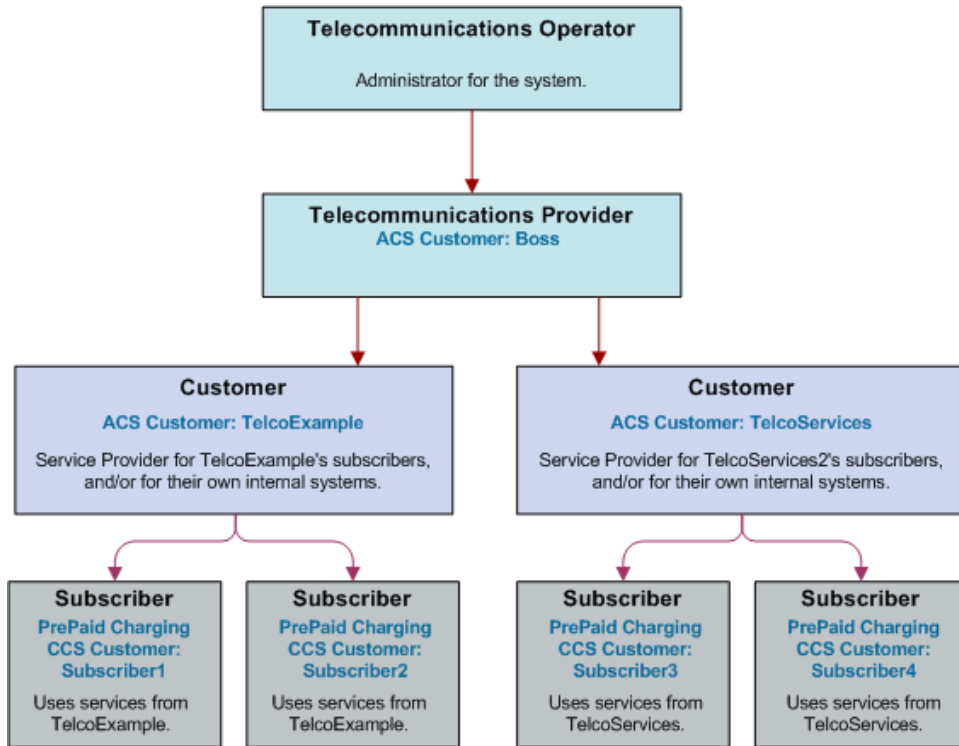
Telecommunications Operator

Administrator for the system.

Telecommunications Provider
ACS Customer: Boss

Customer
ACS Customer: TelcoExample
Service Provider for TelcoExample's subscribers, and/or for their own internal systems.

Customer
ACS Customer: TelcoServices
Service Provider for TelcoServices2's subscribers, and/or for their own internal systems.

Subscriber
PrePaid Charging CCS Customer: Subscriber1
Uses services from TelcoExample.

Subscriber
PrePaid Charging CCS Customer: Subscriber2
Uses services from TelcoExample.

Subscriber
PrePaid Charging CCS Customer: Subscriber3
Uses services from TelcoServices.

Subscriber
PrePaid Charging CCS Customer: Subscriber4
Uses services from TelcoServices.